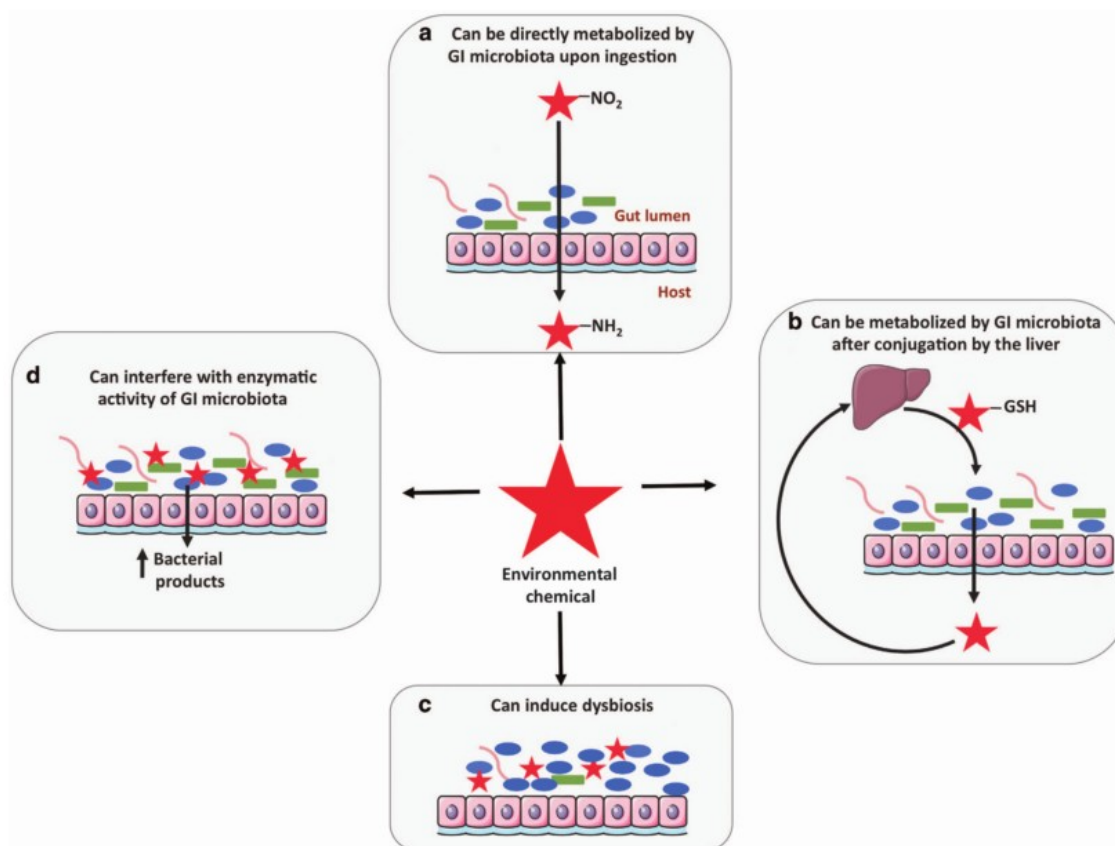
a Can be directly metabolized by GI microbiota upon ingestion

$-NO_2$

Gut lumen

Host

$-NH_2$

b Can be metabolized by GI microbiota after conjugation by the liver

–GSH

d Can interfere with enzymatic activity of GI microbiota

↑ Bacterial products

Environmental chemical

c Can induce dysbiosis